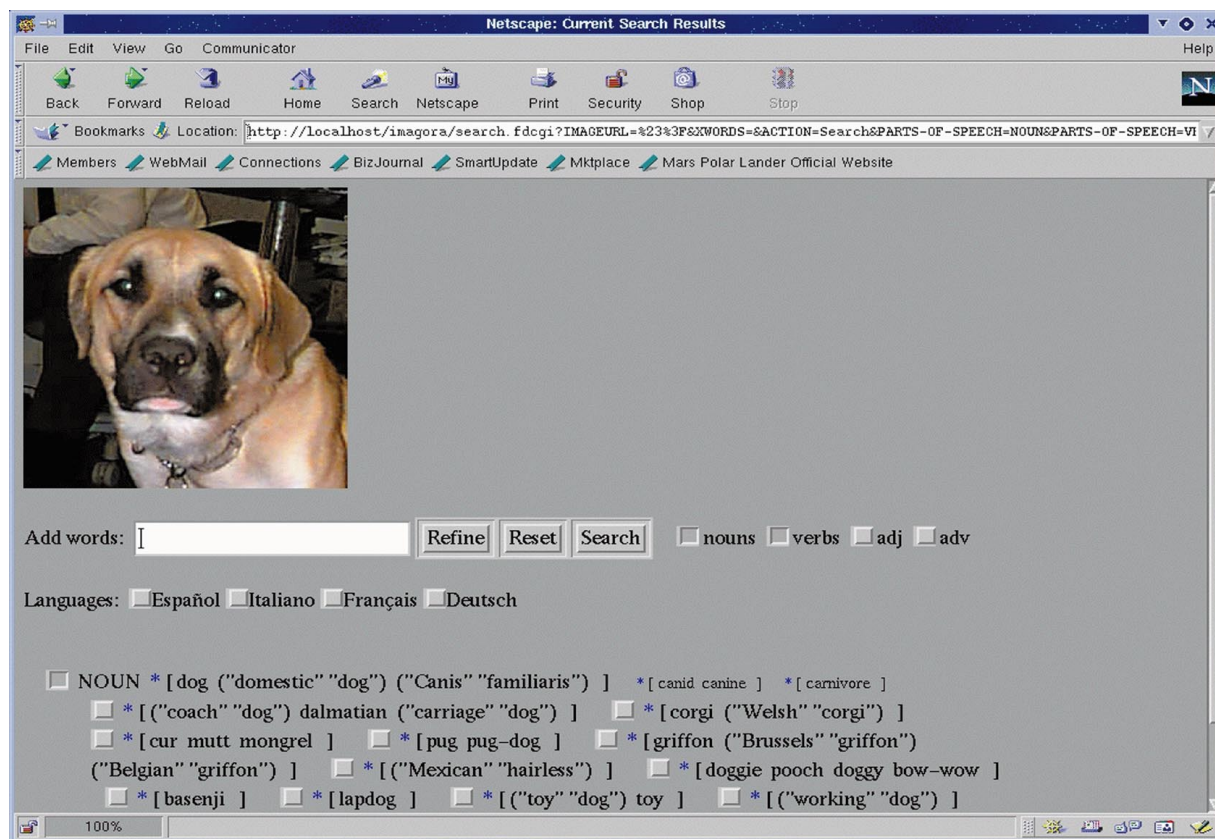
Netscape: Current Search Results

File Edit View Go Communicator Help

Back Forward Reload Home Search Netscape Print Security Shop Stop

Bookmarks Location: http://localhost/imagora/search.fdcgi?IMAGEURL=%23%3F&XWORDS=&ACTION=Search&PARTS-OF-SPEECH=NOUN&PARTS-OF-SPEECH=VI

Members WebMail Connections BizJournal SmartUpdate Mktplace Mars Polar Lander Official Website

Add words: Refine Reset Search nouns verbs adj adv

Languages: Español Italiano Français Deutsch

NOUN * [ dog ("domestic" "dog") ("Canis" "familiaris") ] * [ canid canine ] * [ carnivore ]

* [ ("coach" "dog") dalmatian ("carriage" "dog") ] * [ corgi ("Welsh" "corgi") ]

* [ cur mutt mongrel ] * [ pug pug-dog ] * [ griffon ("Brussels" "griffon") ("Belgian" "griffon") ] * [ ("Mexican" "hairless") ] * [ doggie pooch doggy bow-wow ]

* [ basenji ] * [ lapdog ] * [ ("toy" "dog") toy ] * [ ("working" "dog") ]

100%